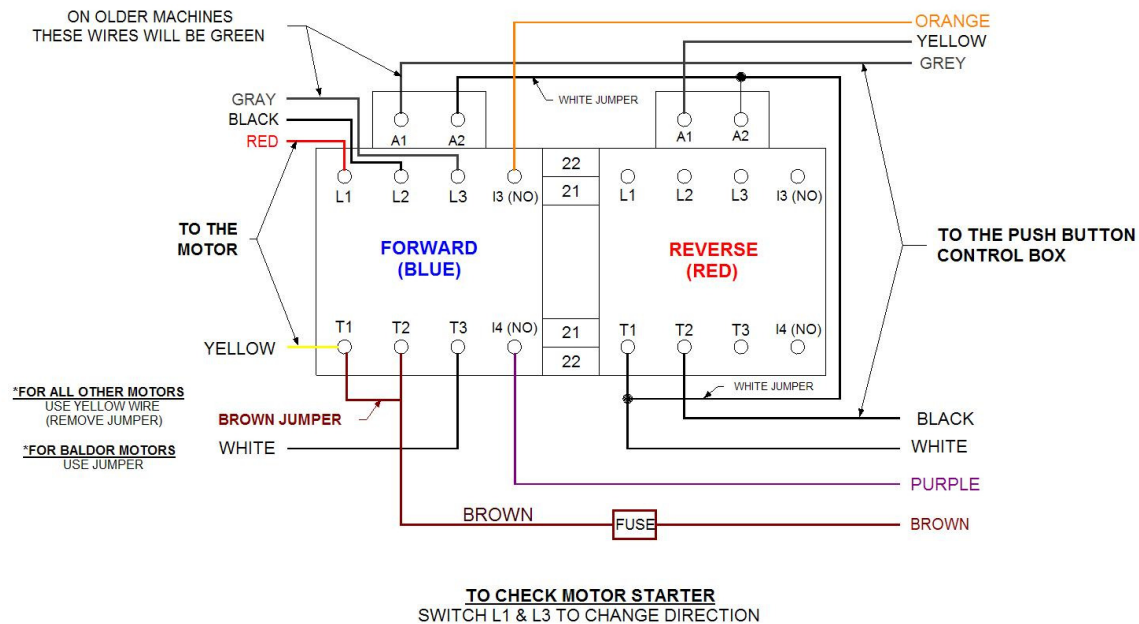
ON OLDER MACHINES
THESE WIRES WILL BE GREEN

ORANGE
YELLOW
GREY

WHITE JUMPER

GRAY
BLACK
RED

A1 A2
A1 A2

L1 L2 L3 I3 (NO)
22
21
L1 L2 L3 I3 (NO)

TO THE MOTOR

FORWARD (BLUE)

REVERSE (RED)

TO THE PUSH BUTTON CONTROL BOX

T1 T2 T3 I4 (NO)
21
22
T1 T2 T3 I4 (NO)

YELLOW

WHITE JUMPER

*FOR ALL OTHER MOTORS
USE YELLOW WIRE
(REMOVE JUMPER)

BROWN JUMPER

*FOR BALDOR MOTORS
USE JUMPER

WHITE

BLACK
WHITE
PURPLE

BROWN
FUSE
BROWN

TO CHECK MOTOR STARTER
SWITCH L1 & L3 TO CHANGE DIRECTION